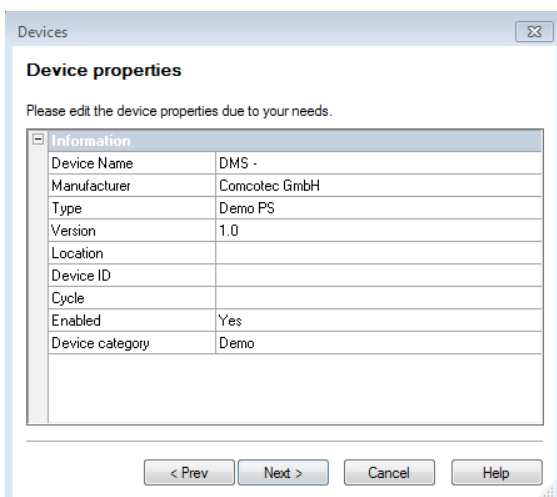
Devices

Device properties

Please edit the device properties due to your needs.

Information

| Device Name | DMS - |
|---|---|
| Manufacturer | Comcotec GmbH |
| Type | Demo PS |
| Version | 1.0 |
| Location | |
| Device ID | |
| Cycle | |
| Enabled | Yes |
| Device category | Demo |

< Prev
Next >
Cancel
Help